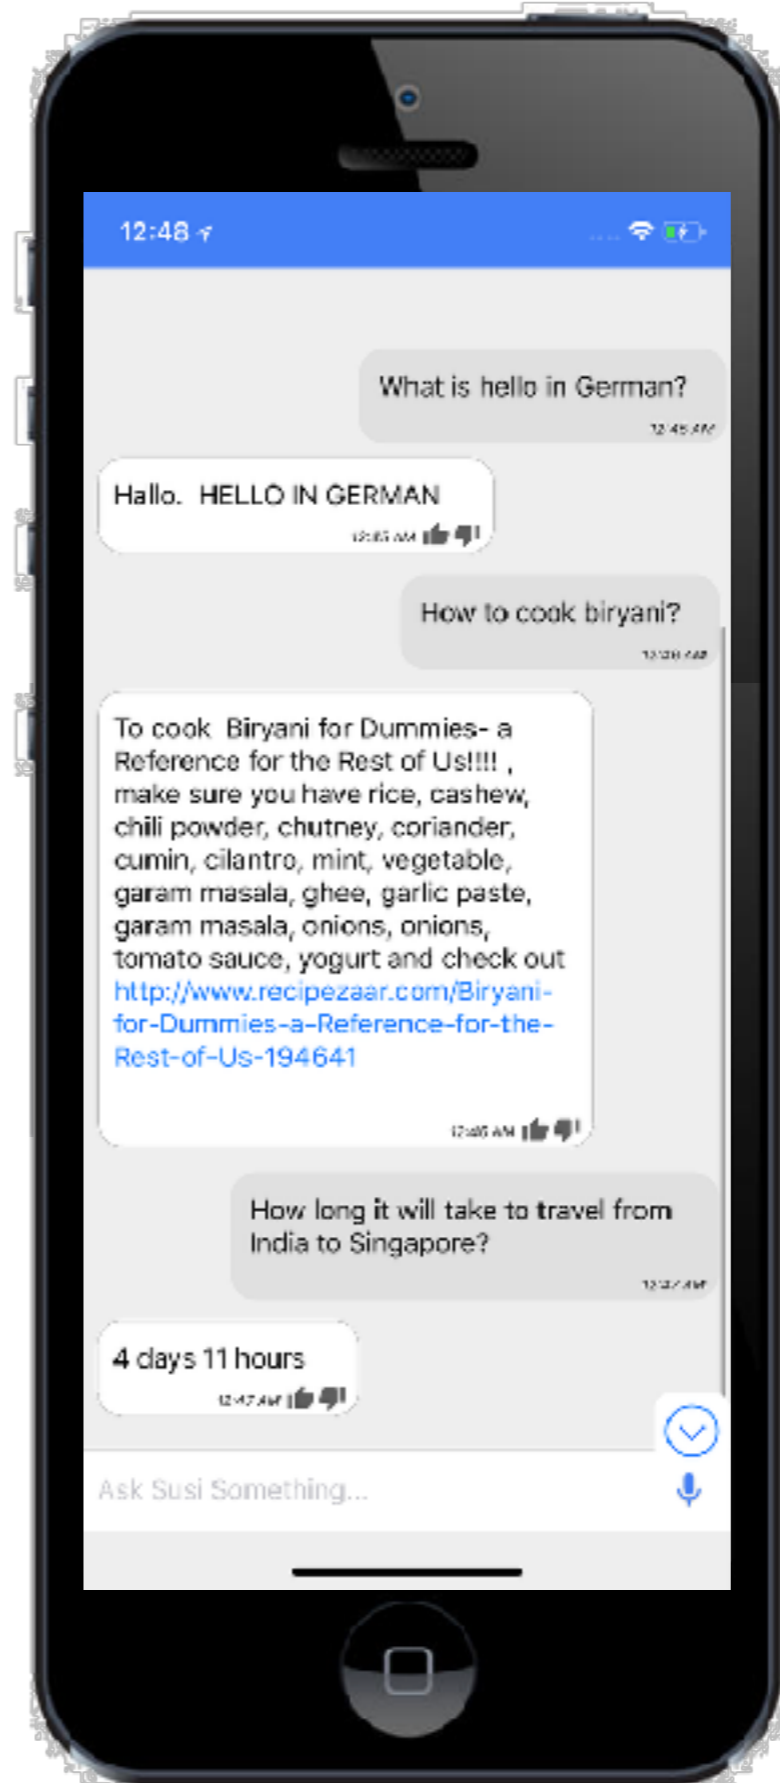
12:48

What is hello in German?

12:45 AM

Hallo. HELLO IN GERMAN

12:45 AM

How to cook biryani?

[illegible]

To cook Biryani for Dummies- a Reference for the Rest of Us!!!! , make sure you have rice, cashew, chili powder, chutney, coriander, cumin, cilantro, mint, vegetable, garam masala, ghee, garlic paste, garam masala, onions, onions, tomato sauce, yogurt and check out http://www.recipezaar.com/Biryani-for-Dummies-a-Reference-for-the-Rest-of-Us-194641

12:46 AM

How long it will take to travel from India to Singapore?

12:47 AM

4 days 11 hours

12:47 AM

Ask Susi Something...